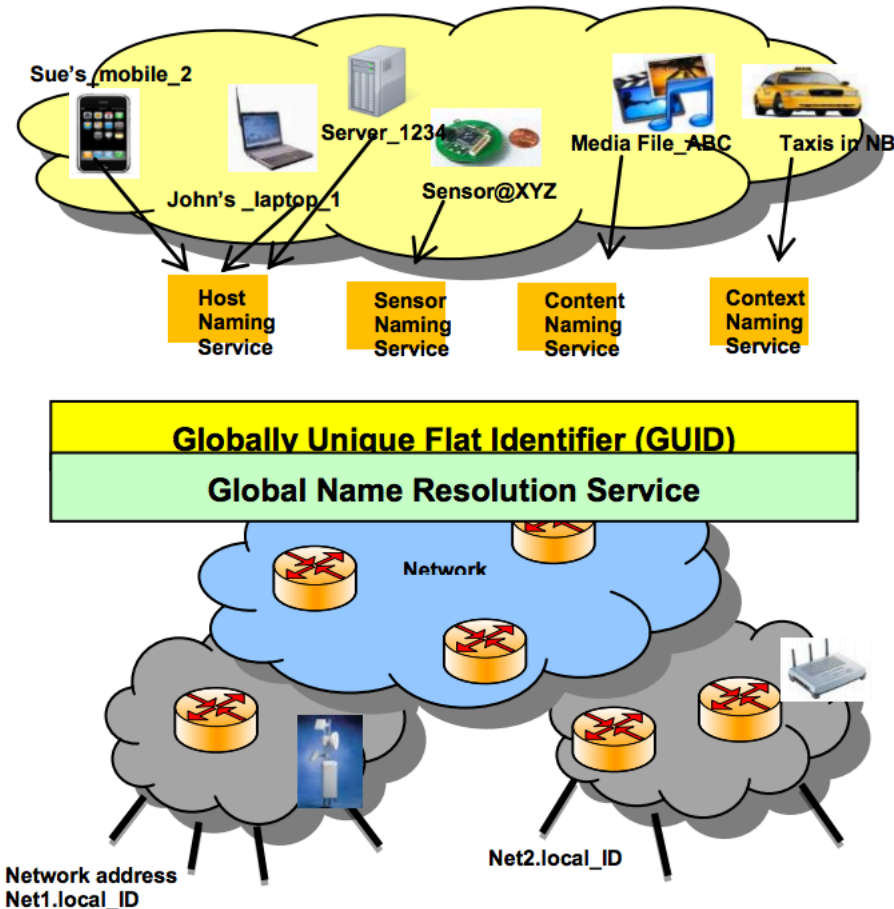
Sue's_mobile_2

Server_1234

John's _laptop_1

Sensor@XYZ

Media File_ABC

Taxis in NB

Host Naming Service

Sensor Naming Service

Content Naming Service

Context Naming Service

Globally Unique Flat Identifier (GUID)

Global Name Resolution Service

Network

Network address Net1.local_ID

Net2.local_ID